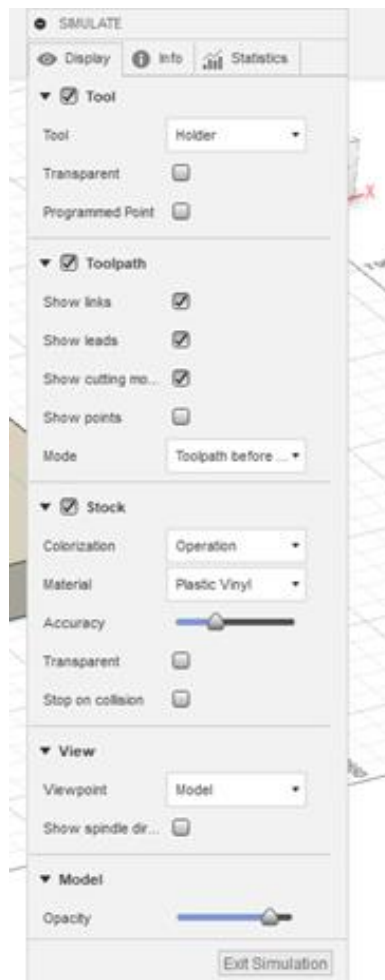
SIMULATE

Display Info Statistics

Tool

Tool Holder

Transparent

Programmed Point

Toolpath

Show links

Show leads

Show cutting mo...

Show points

Mode Toolpath before ...

Stock

Colorization Operation

Material Plastic Vinyl

Accuracy

Transparent

Stop on collision

View

Viewpoint Model

Show spindle dir...

Model

Opacity

Exit Simulation